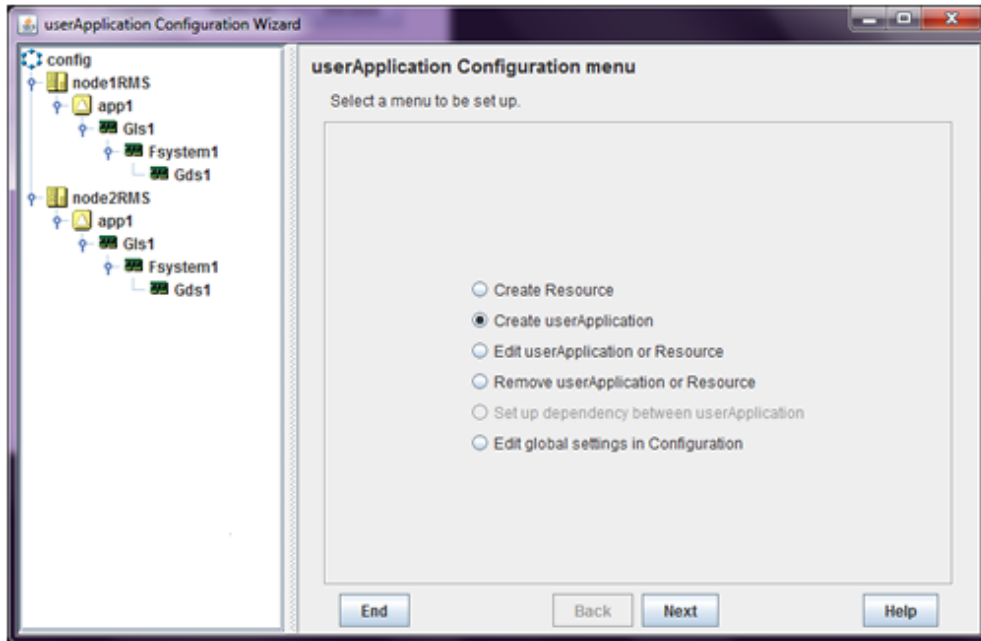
userApplication Configuration Wizard

config
node1RMS
app1
Gls1
Fsystem1
Gds1
node2RMS
app1
Gls1
Fsystem1
Gds1

userApplication Configuration menu

Select a menu to be set up.

Create Resource
Create userApplication
Edit userApplication or Resource
Remove userApplication or Resource
Set up dependency between userApplication
Edit global settings in Configuration

End
Back
Next
Help